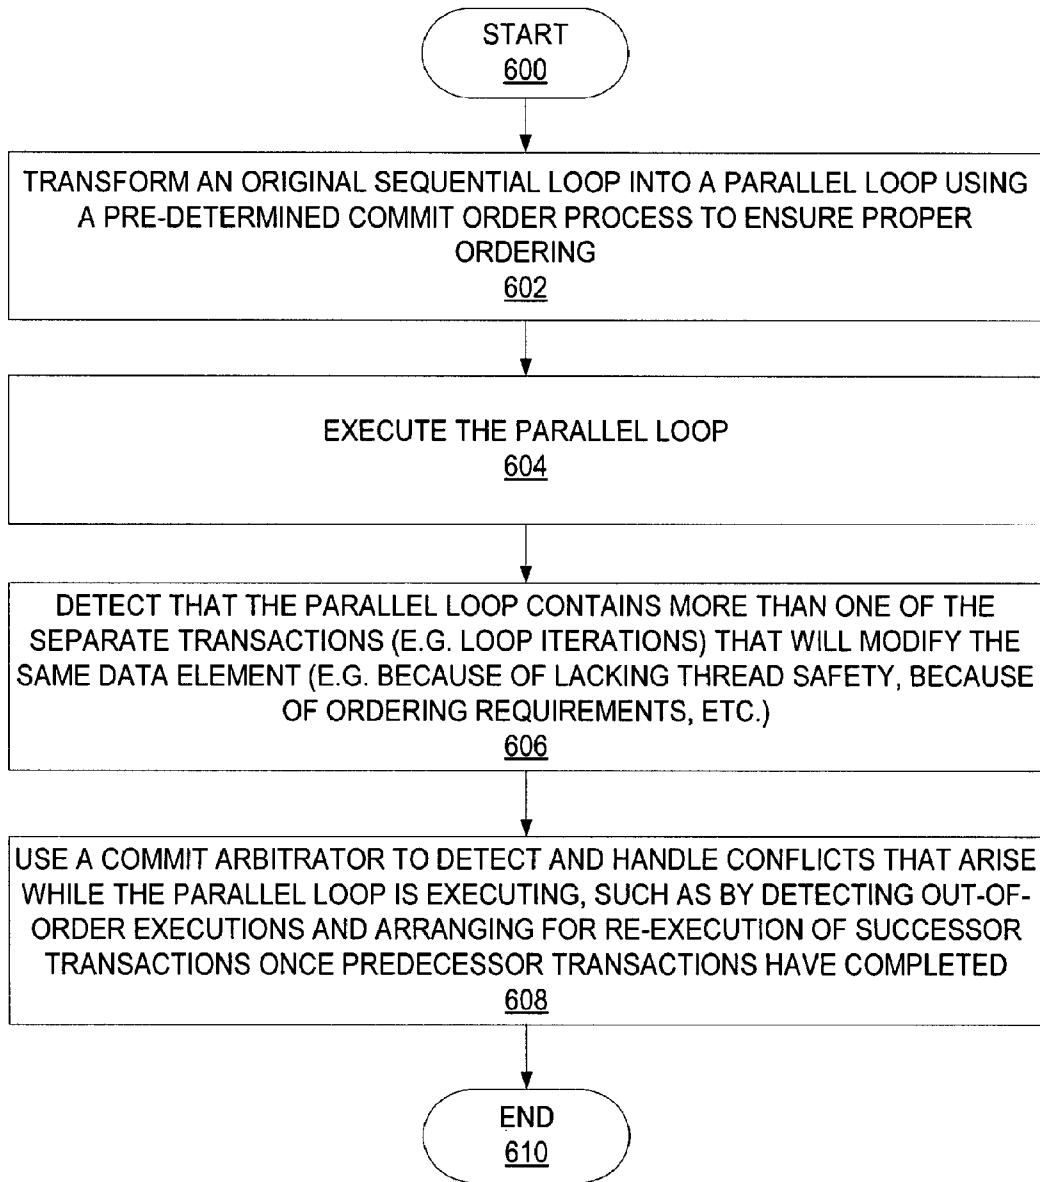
START
600

TRANSFORM AN ORIGINAL SEQUENTIAL LOOP INTO A PARALLEL LOOP USING A PRE-DETERMINED COMMIT ORDER PROCESS TO ENSURE PROPER ORDERING
602

EXECUTE THE PARALLEL LOOP
604

DETECT THAT THE PARALLEL LOOP CONTAINS MORE THAN ONE OF THE SEPARATE TRANSACTIONS (E.G. LOOP ITERATIONS) THAT WILL MODIFY THE SAME DATA ELEMENT (E.G. BECAUSE OF LACKING THREAD SAFETY, BECAUSE OF ORDERING REQUIREMENTS, ETC.)
606

USE A COMMIT ARBITRATOR TO DETECT AND HANDLE CONFLICTS THAT ARISE WHILE THE PARALLEL LOOP IS EXECUTING, SUCH AS BY DETECTING OUT-OF-ORDER EXECUTIONS AND ARRANGING FOR RE-EXECUTION OF SUCCESSOR TRANSACTIONS ONCE PREDECESSOR TRANSACTIONS HAVE COMPLETED
608

END
610